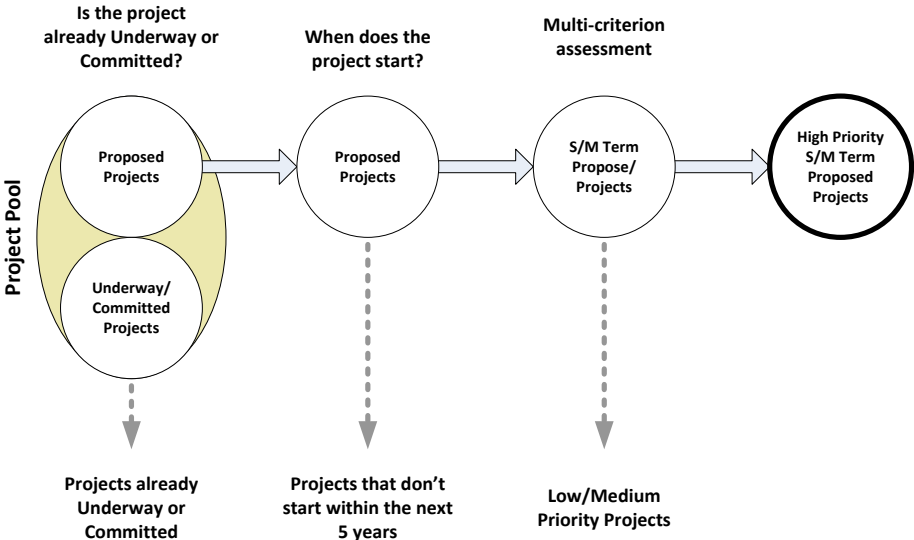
Is the project already Underway or Committed?

When does the project start?

Multi-criterion assessment

Project Pool

Proposed Projects

Underway/ Committed Projects

Proposed Projects

S/M Term Propose/ Projects

High Priority S/M Term Proposed Projects

Projects already Underway or Committed

Projects that don't start within the next 5 years

Low/Medium Priority Projects